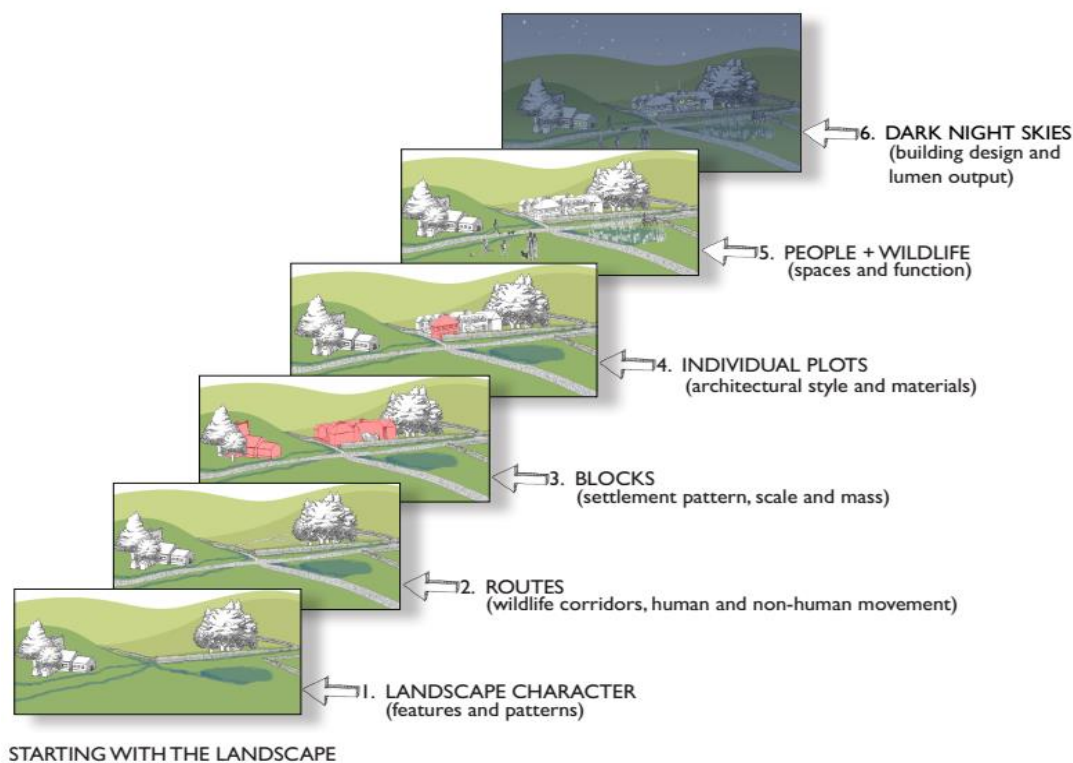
6. DARK NIGHT SKIES
(building design and lumen output)

5. PEOPLE + WILDLIFE
(spaces and function)

4. INDIVIDUAL PLOTS
(architectural style and materials)

3. BLOCKS
(settlement pattern, scale and mass)

2. ROUTES
(wildlife corridors, human and non-human movement)

1. LANDSCAPE CHARACTER
(features and patterns)

STARTING WITH THE LANDSCAPE